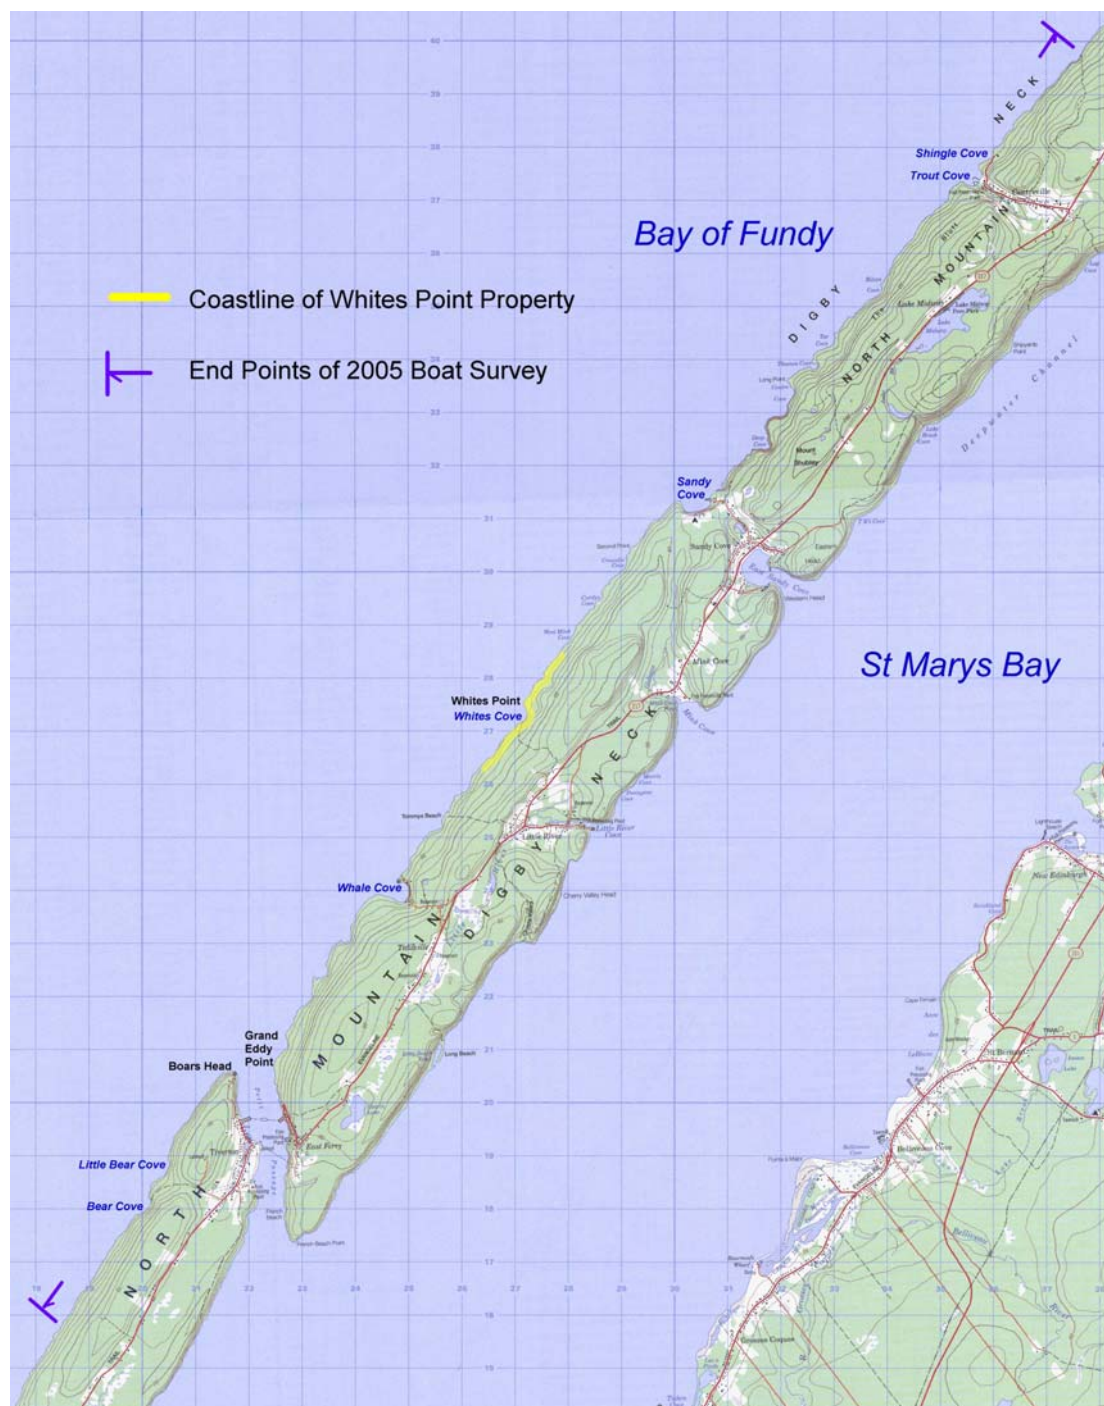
Coastline of Whites Point Property

End Points of 2005 Boat Survey

Bay of Fundy

St Marys Bay

Shingle Cove
Trout Cove

NECK
MOUNTAIN
DIGBY
NORTH

Deepwater Channel

Sandy Cove

Whites Point
Whites Cove

NECK
DIGBY
MOUNTAIN

Whale Cove

Grand Eddy Point

Boars Head

Little Bear Cove

Bear Cove

NORTH